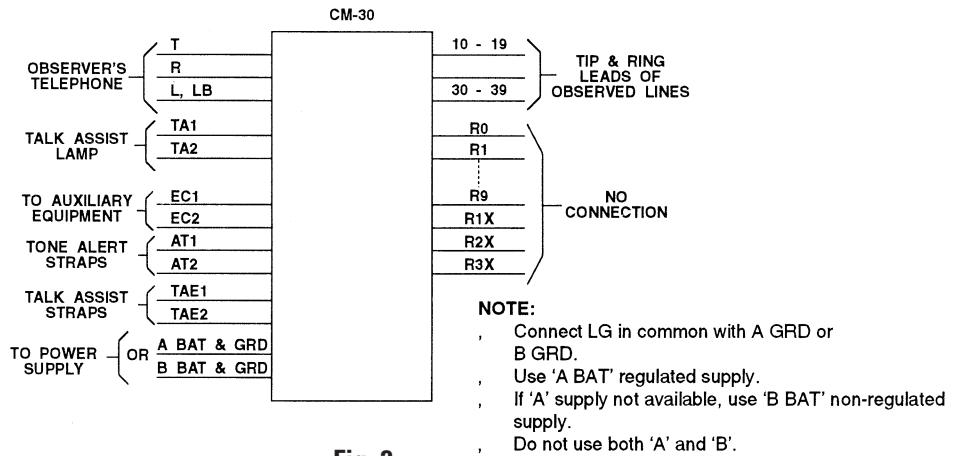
CM-30

OBSERVER'S TELEPHONE

T

R

L, LB

TALK ASSIST LAMP

TA1

TA2

TO AUXILIARY EQUIPMENT

EC1

EC2

TONE ALERT STRAPS

AT1

AT2

TALK ASSIST STRAPS

TAE1

TAE2

TO POWER SUPPLY

OR

A BAT & GRD

B BAT & GRD

10 - 19

30 - 39

TIP & RING LEADS OF OBSERVED LINES

R0

R1

R9

R1X

R2X

R3X

NO CONNECTION

NOTE:

, Connect LG in common with A GRD or B GRD.

, Use 'A BAT' regulated supply.

, If 'A' supply not available, use 'B BAT' non-regulated supply.

, Do not use both 'A' and 'B'.

Fig. 8